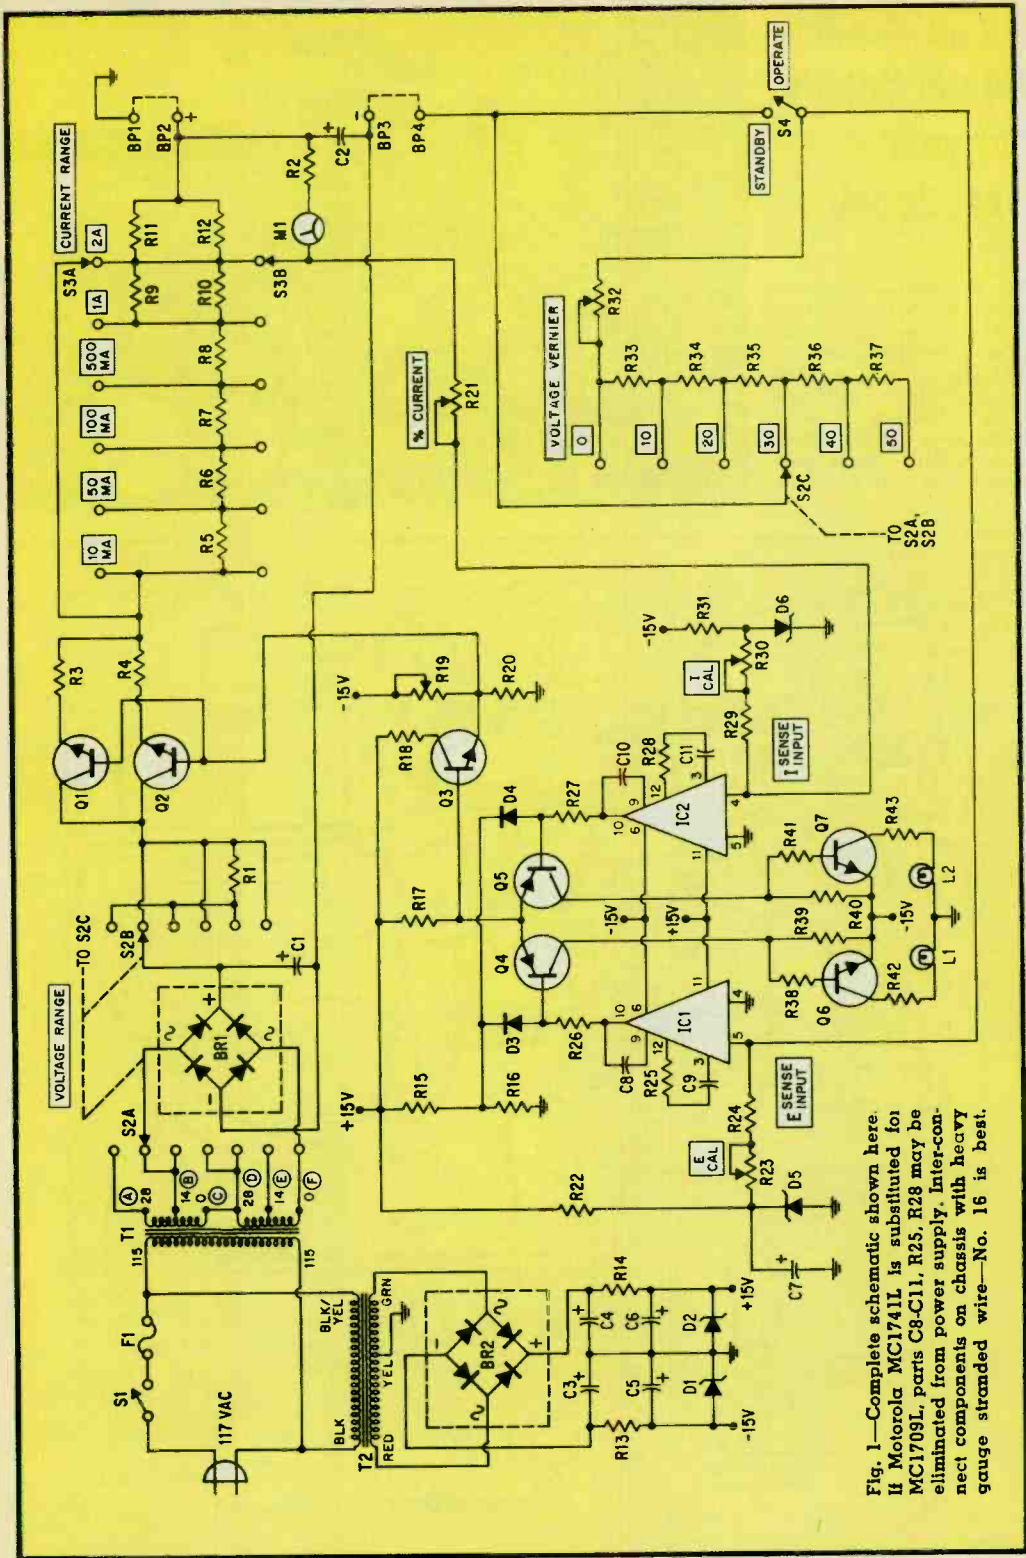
Fig. 1—Complete schematic shown here. If Motorola MC1741L is substituted for MC1709L, parts C8-C11, R25, R28 may be eliminated from power supply. Inter-connect components on chassis with heavy gauge stranded wire—No. 16 is best.

117 VAC
S1
F1
T1
115
115
28
14
28
14
A
B
C
D
E
F
S2A
VOLTAGE RANGE
TO S2C
S2B
BR1
C1
R1
Q1
Q2
R3
R4
10 MA
50 MA
100 MA
500 MA
1A
2A
CURRENT RANGE
S3A
S3B
R5
R6
R7
R8
R9
R10
R11
R12
M1
R2
C2
BP1
BP2
BP3
BP4
% CURRENT
R21
VOLTAGE VERNIER
R32
R33
R34
R35
R36
R37
0
10
20
30
40
50
S2C
TO S2A, S2B
STANDBY
OPERATE
S4
T2
BLK
RED
BLK/YEL
YEL
GRN
BR2
R13
R14
C3
C4
C5
C6
D1
D2
-15V
+15V
+15V
R15
R16
R17
R18
R19
R20
-15V
Q3
Q4
Q5
D3
D4
R22
R23
R24
E CAL
D5
C7
E SENSE INPUT
R25
R26
C8
C9
IC1
IC2
R27
C10
R28
C11
I SENSE INPUT
R29
R30
I CAL
R31
D6
-15V
+15V
-15V
R38
R39
R40
R41
R42
R43
Q6
Q7
L1
L2
-15V